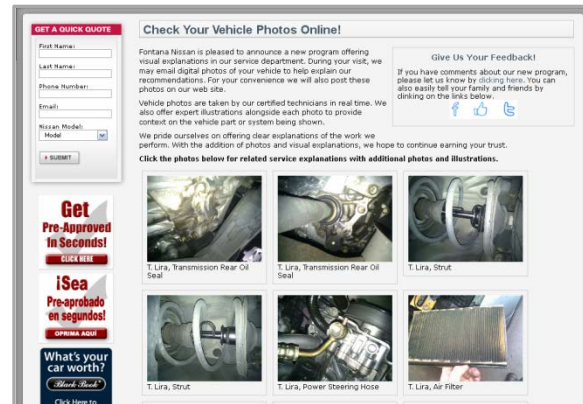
GET A QUICK QUOTE

First Name:

Last Name:

Phone Number:

Email:

Nissan Model:
Model

SUBMIT

Get Pre-Approved In Seconds!
CLICK HERE

¡Sea Pre-aprobado en segundos!
OPRIMA AQUÍ

What's your car worth?
Black Book
Click Here to

Check Your Vehicle Photos Online!

Fontana Nissan is pleased to announce a new program offering visual explanations in our service department. During your visit, we may email digital photos of your vehicle to help explain our recommendations. For your convenience we will also post these photos on our web site.

Vehicle photos are taken by our certified technicians in real time. We also offer expert illustrations alongside each photo to provide context on the vehicle part or system being shown.

We pride ourselves on offering clear explanations of the work we perform. With the addition of photos and visual explanations, we hope to continue earning your trust.

Give Us Your Feedback!

If you have comments about our new program, please let us know by clicking here. You can also easily tell your family and friends by clinking on the links below.

Click the photos below for related service explanations with additional photos and illustrations.

T. Lira, Transmission Rear Oil Seal

T. Lira, Transmission Rear Oil Seal

T. Lira, Strut

T. Lira, Strut

T. Lira, Power Steering Hose

T. Lira, Air Filter